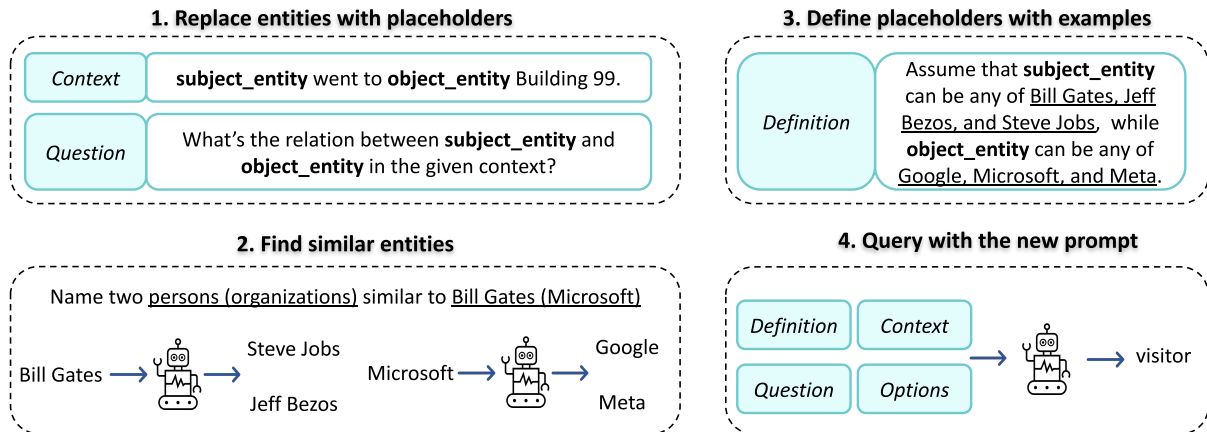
1. Replace entities with placeholders

Context

**subject_entity** went to **object_entity** Building 99.

Question

What's the relation between **subject_entity** and **object_entity** in the given context?

3. Define placeholders with examples

Definition

Assume that **subject_entity** can be any of Bill Gates, Jeff Bezos, and Steve Jobs, while **object_entity** can be any of Google, Microsoft, and Meta.

2. Find similar entities

Name two persons (organizations) similar to Bill Gates (Microsoft)

Bill Gates

Steve Jobs

Jeff Bezos

Microsoft

Google

Meta

4. Query with the new prompt

Definition

Context

Question

Options

visitor